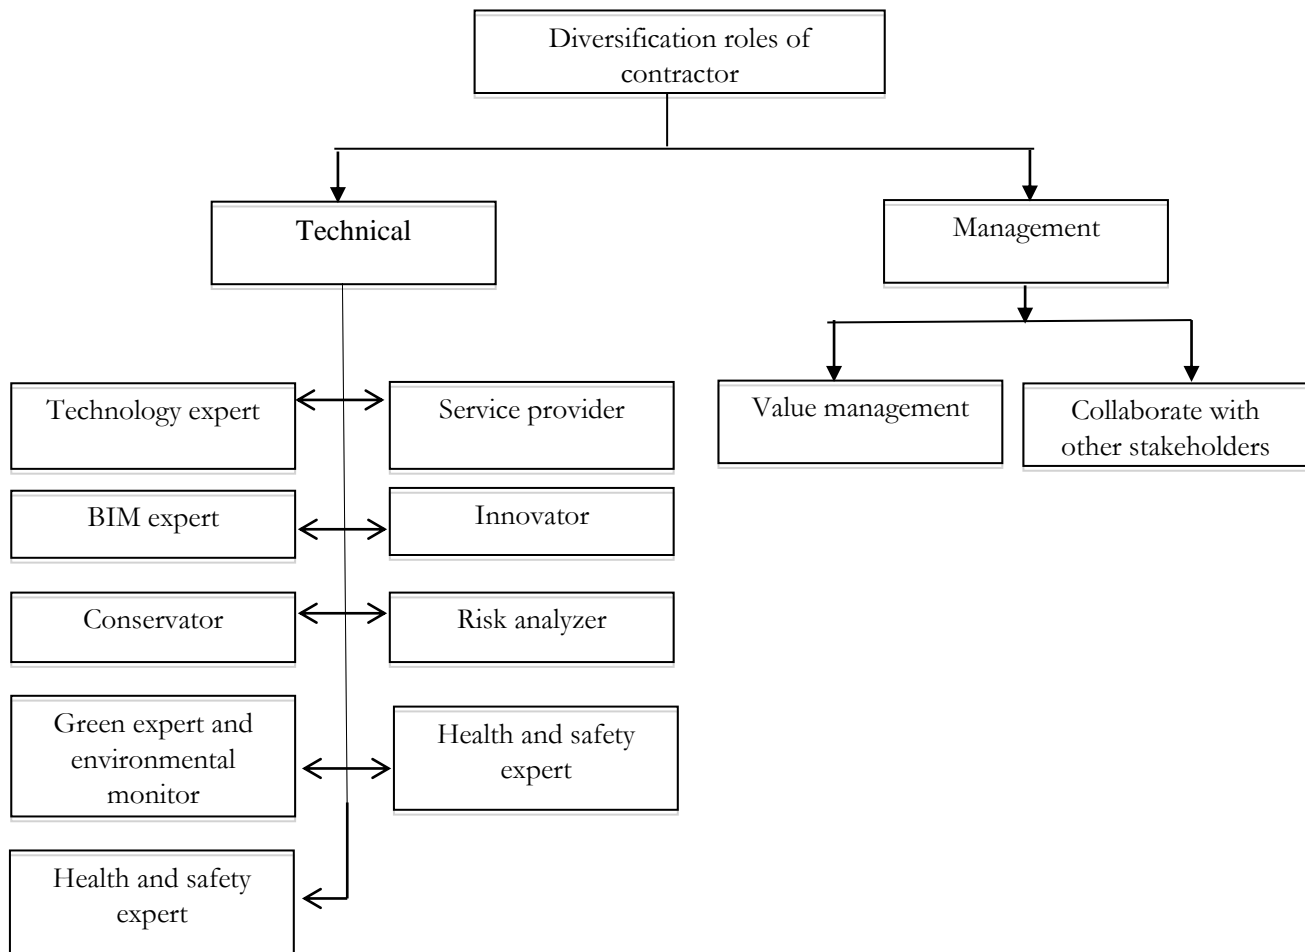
Diversification roles of contractor

Technical

Management

Value management

Collaborate with other stakeholders

Technology expert

Service provider

BIM expert

Innovator

Conservator

Risk analyzer

Green expert and environmental monitor

Health and safety expert

Health and safety expert